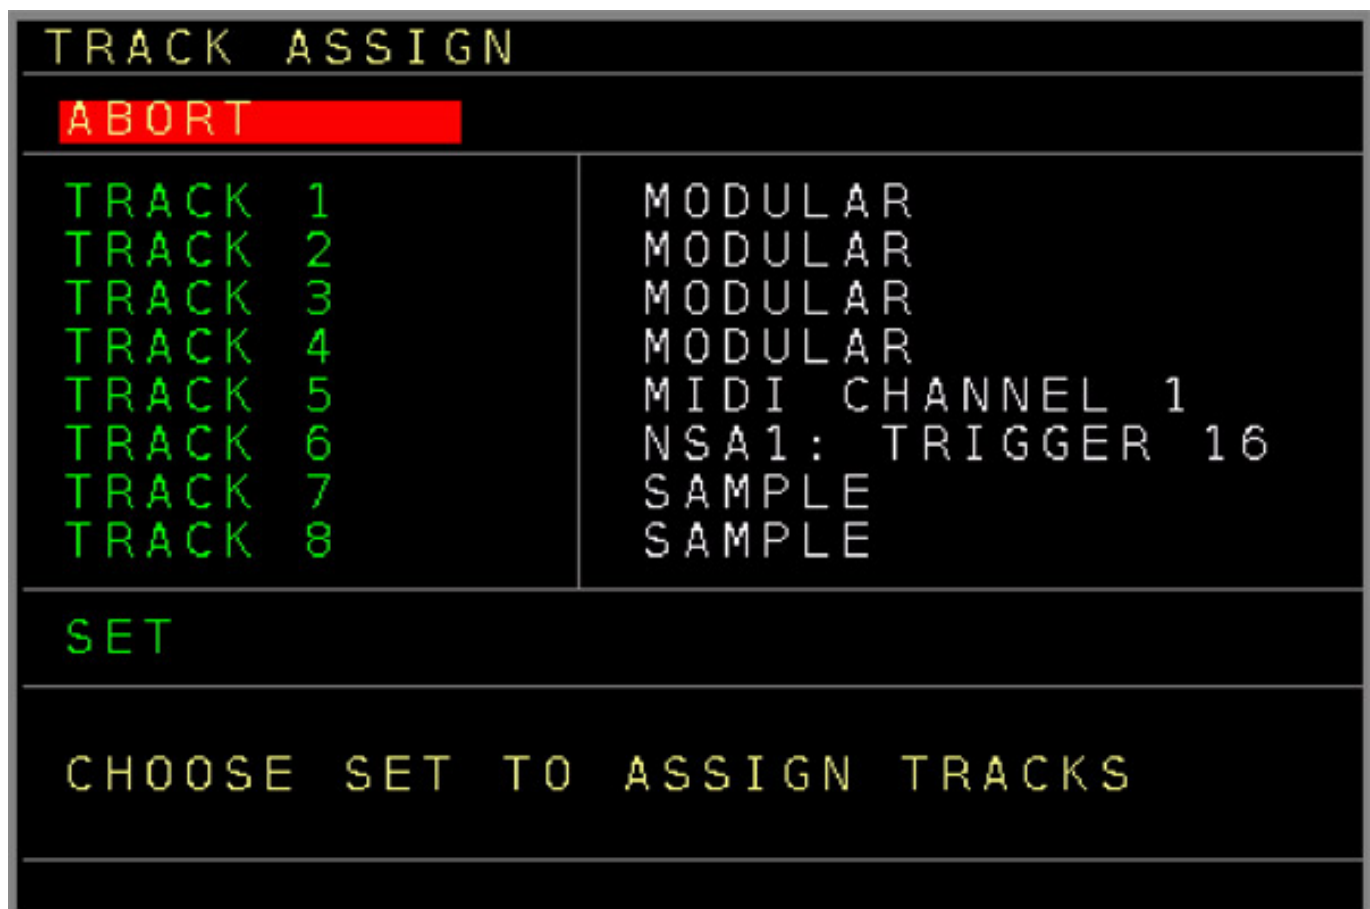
TRACK ASSIGN

ABORT

| | |
|---|---|
| TRACK 1 | MODULAR |
| TRACK 2 | MODULAR |
| TRACK 3 | MODULAR |
| TRACK 4 | MODULAR |
| TRACK 5 | MIDI CHANNEL 1 |
| TRACK 6 | NSA1: TRIGGER 16 |
| TRACK 7 | SAMPLE |
| TRACK 8 | SAMPLE |

SET

CHOOSE SET TO ASSIGN TRACKS